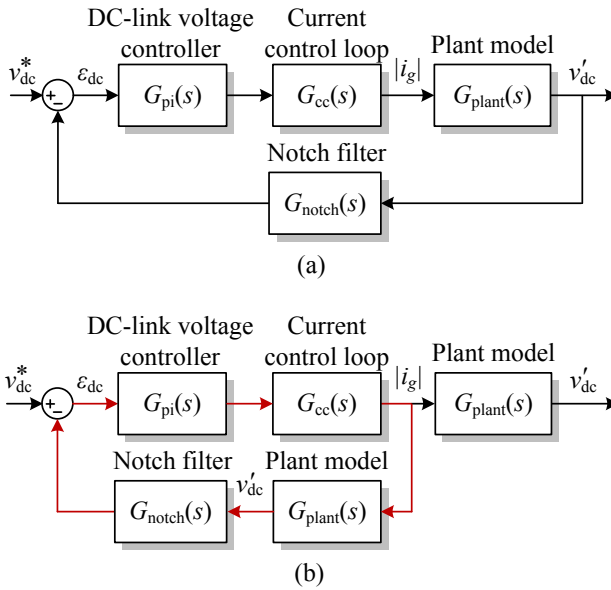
DC-link voltage controller

Current control loop

Plant model

$v_{dc}^*$

+

−

$\varepsilon_{dc}$

$G_{pi}(s)$

$G_{cc}(s)$

$|i_g|$

$G_{plant}(s)$

$v_{dc}'$

Notch filter

$G_{notch}(s)$

(a)

DC-link voltage controller

Current control loop

Plant model

$v_{dc}^*$

+

−

$\varepsilon_{dc}$

$G_{pi}(s)$

$G_{cc}(s)$

$|i_g|$

$G_{plant}(s)$

$v_{dc}'$

Notch filter

Plant model

$v_{dc}'$

$G_{notch}(s)$

$G_{plant}(s)$

(b)